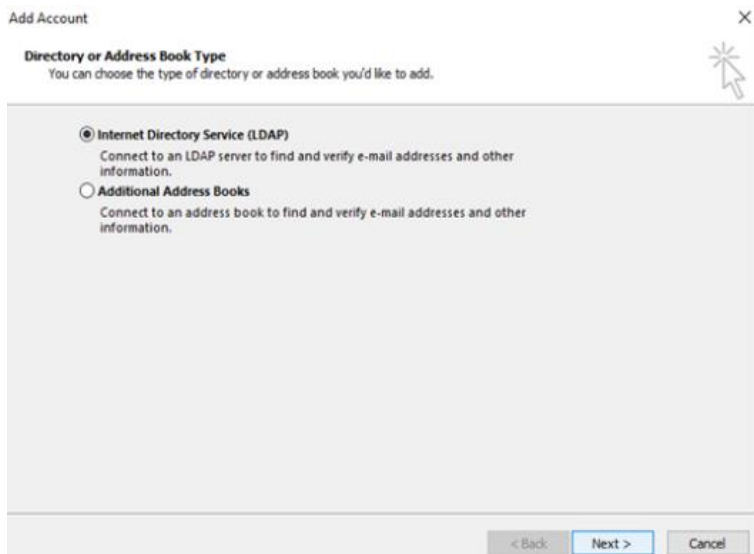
Add Account

×

**Directory or Address Book Type**
You can choose the type of directory or address book you'd like to add.

Internet Directory Service (LDAP)

Connect to an LDAP server to find and verify e-mail addresses and other information.

Additional Address Books

Connect to an address book to find and verify e-mail addresses and other information.

< Back Next > Cancel